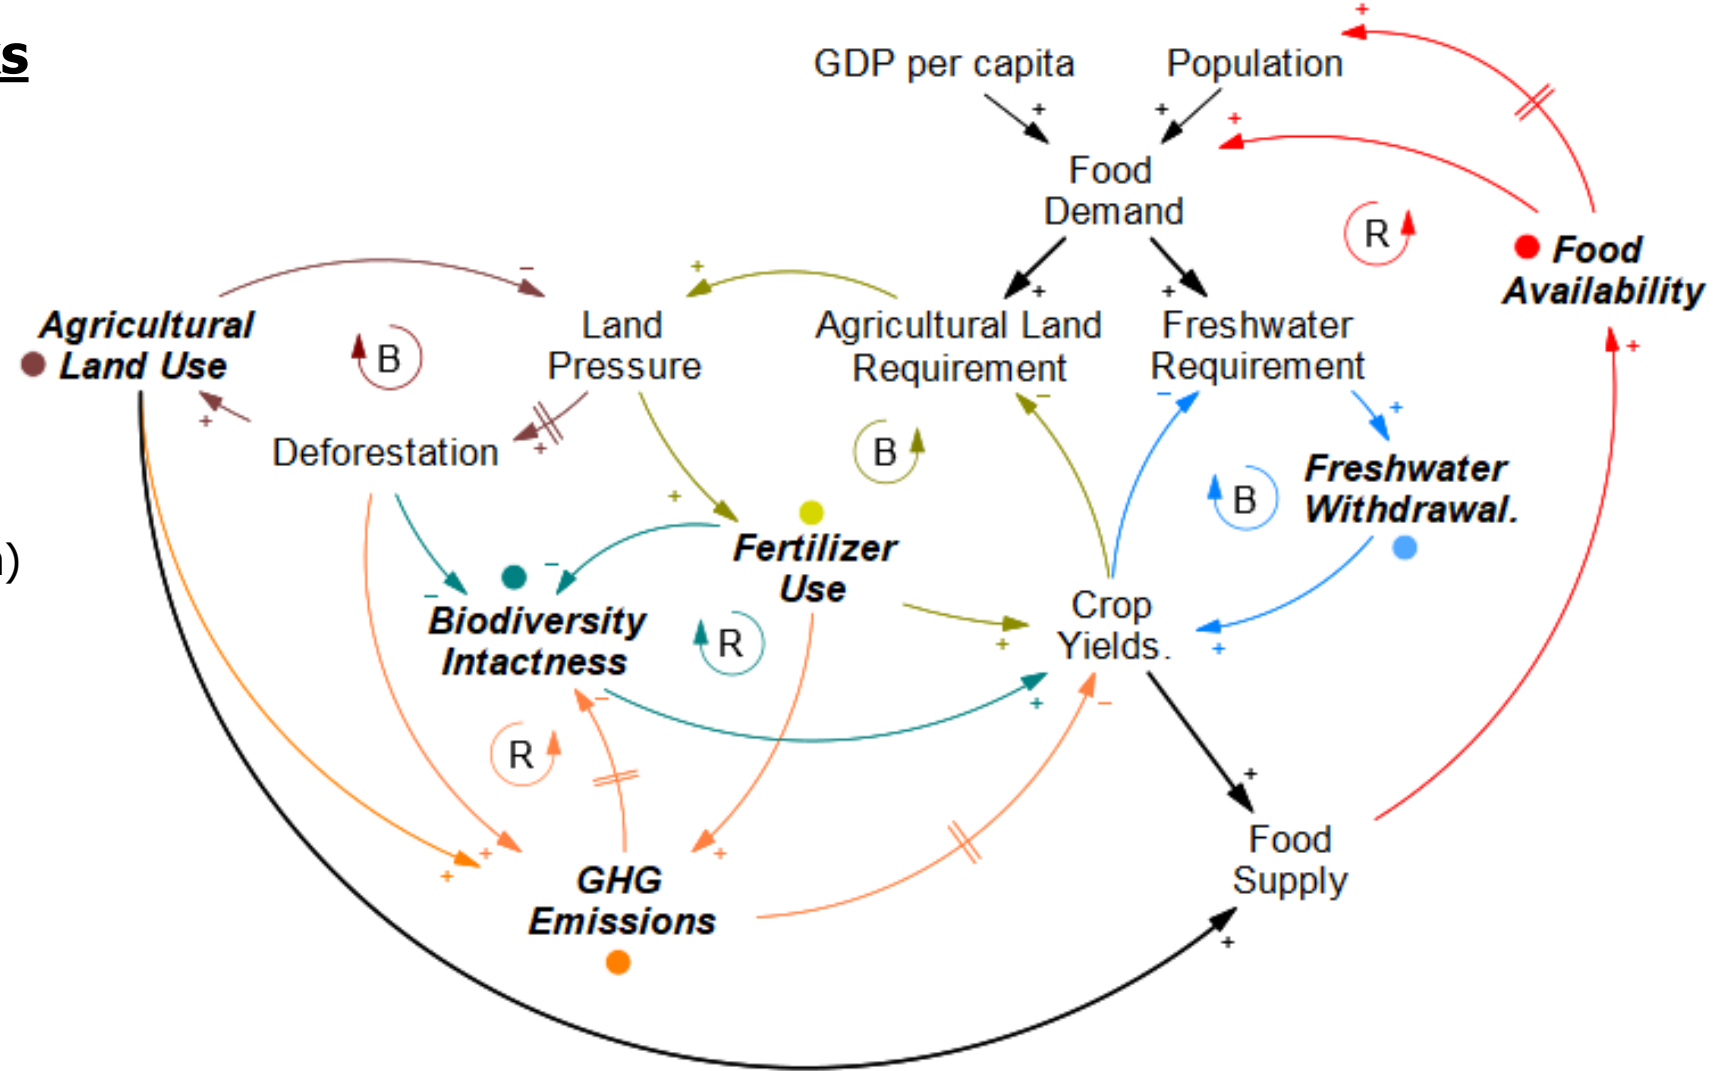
s

GDP per capita
Population
+
+
+
+
Food Demand
R
Food Availability
+
+
Agricultural Land Use
B
Land Pressure
Agricultural Land Requirement
Freshwater Requirement
+
+
Deforestation
+
+
B
Freshwater Withdrawal.
B
+
Fertilizer Use
Biodiversity Intactness
R
Crop Yields.
+
+
+
R
Food Supply
GHG Emissions
+
+
+
)